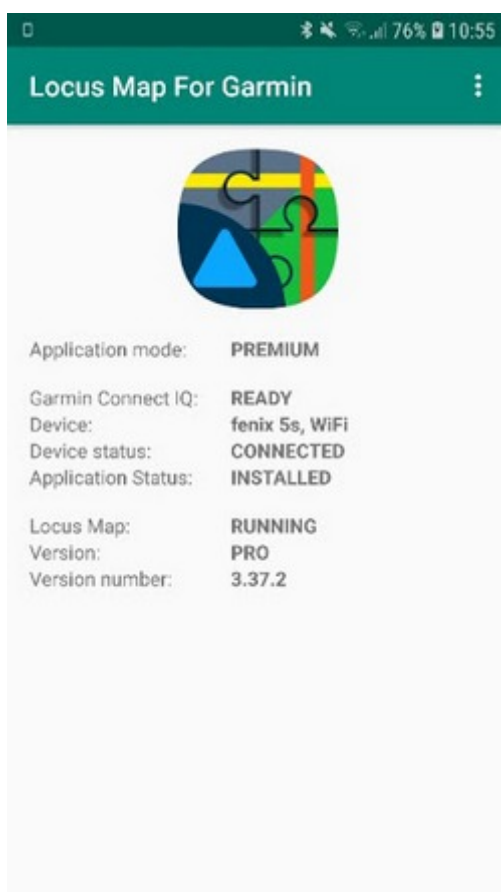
76% 10:55

Locus Map For Garmin

| | |
|---|---|
| Application mode: | PREMIUM |
| Garmin Connect IQ: | READY |
| Device: | fenix 5s, WiFi |
| Device status: | CONNECTED |
| Application Status: | INSTALLED |
| Locus Map: | RUNNING |
| Version: | PRO |
| Version number: | 3.37.2 |